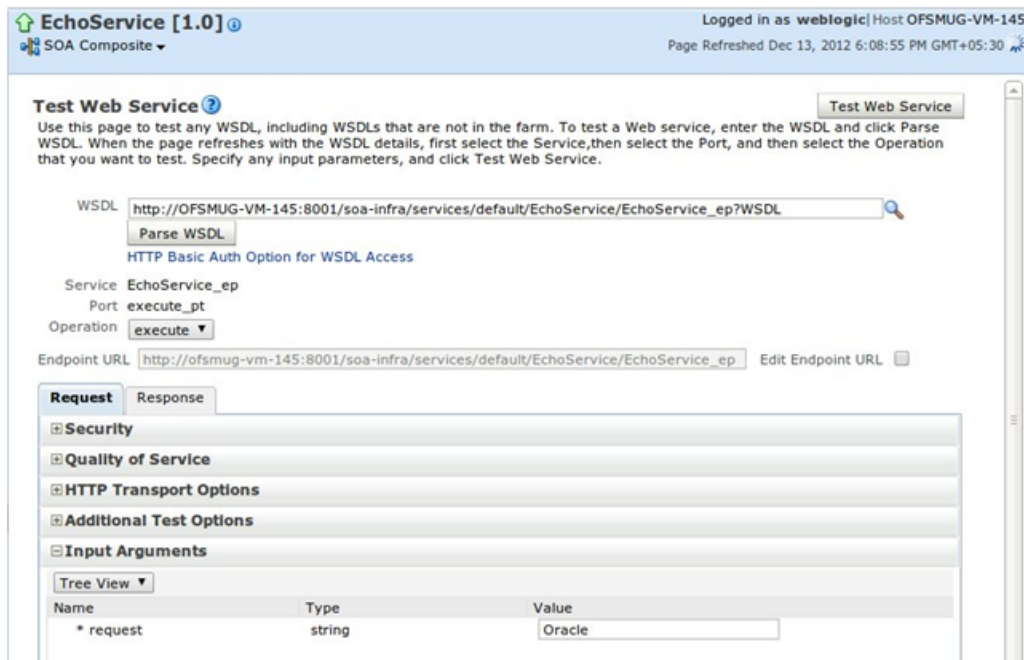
EchoService [1.0]
SOA Composite

Logged in as weblogic | Host OFSMUG-VM-145
Page Refreshed Dec 13, 2012 6:08:55 PM GMT+05:30

Test Web Service

Test Web Service

Use this page to test any WSDL, including WSDLs that are not in the farm. To test a Web service, enter the WSDL and click Parse WSDL. When the page refreshes with the WSDL details, first select the Service,then select the Port, and then select the Operation that you want to test. Specify any input parameters, and click Test Web Service.

WSDL http://OFSMUG-VM-145:8001/soa-infra/services/default/EchoService/EchoService_ep?WSDL

Parse WSDL

HTTP Basic Auth Option for WSDL Access

Service EchoService_ep
Port execute_pt
Operation execute

Endpoint URL http://ofsmug-vm-145:8001/soa-infra/services/default/EchoService/EchoService_ep Edit Endpoint URL

Request Response

Security
Quality of Service
HTTP Transport Options
Additional Test Options
Input Arguments

Tree View

| Name | Type | Value |
|---|---|---|
| * request | string | Oracle |